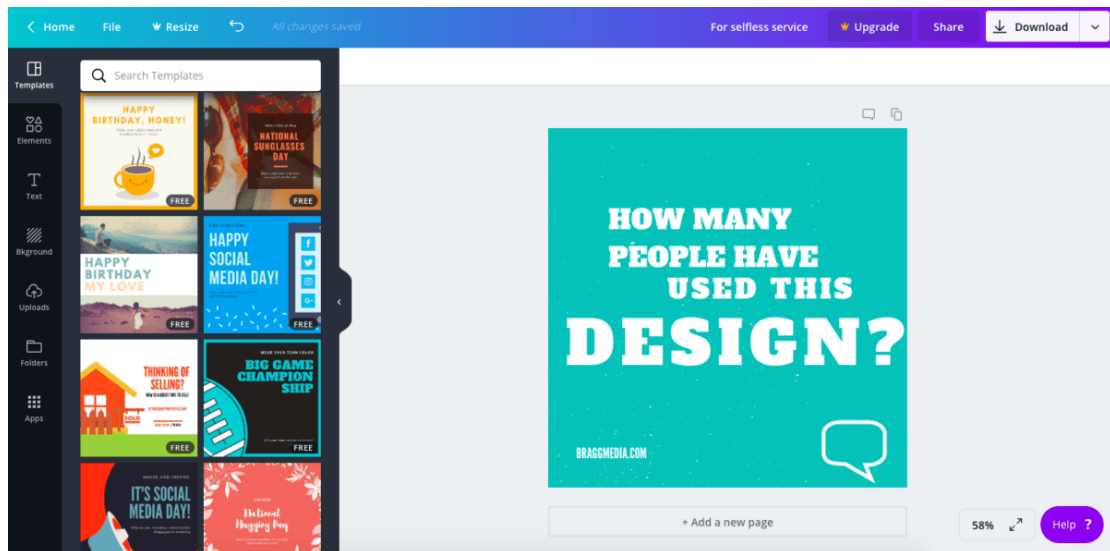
Home File Resize All changes saved For selfless service Upgrade Share Download

Templates
Elements
Text
Bkground
Uploads
Folders
Apps

Search Templates

HAPPY BIRTHDAY, HONEY!
FREE

NATIONAL SUNGLASSES DAY
FREE

HAPPY BIRTHDAY MY LOVE
FREE

HAPPY SOCIAL MEDIA DAY!
FREE

THINKING OF SELLING?
SOLD
FREE

BIG GAME CHAMPION SHIP
FREE

IT'S SOCIAL MEDIA DAY!

National Hugging Day

HOW MANY PEOPLE HAVE USED THIS DESIGN?

BRAGGMEDIA.COM

+ Add a new page

58%

Help ?